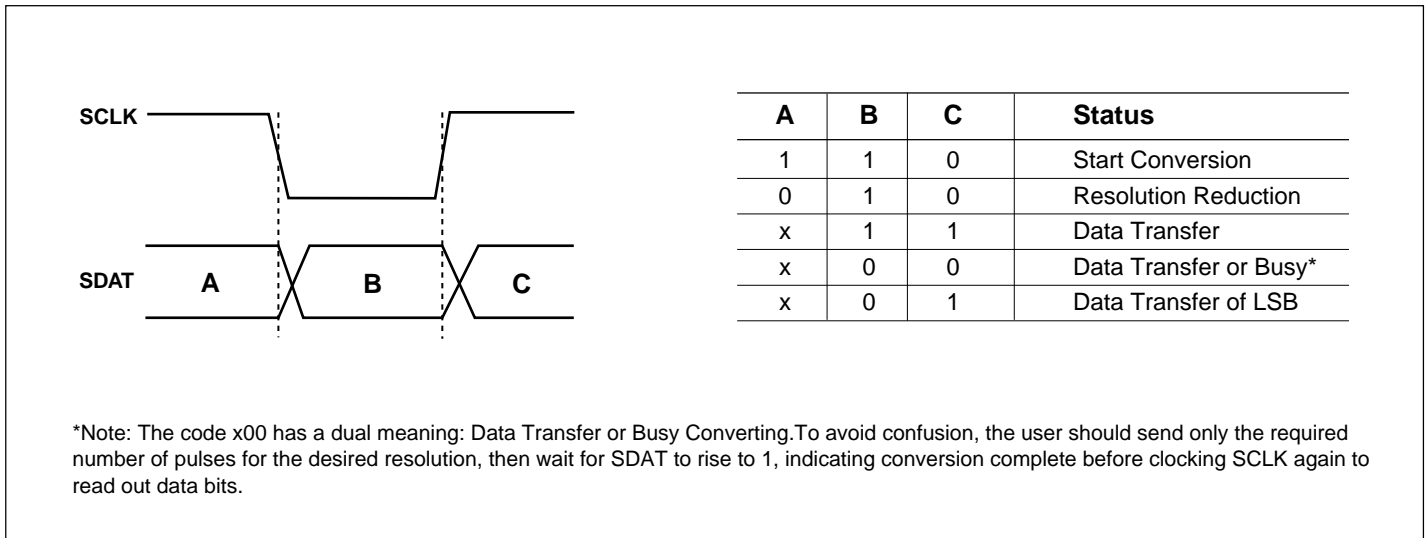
SCLK

SDAT A B C

| A | B | C | Status |
|---|---|---|---|
| 1 | 1 | 0 | Start Conversion |
| 0 | 1 | 0 | Resolution Reduction |
| x | 1 | 1 | Data Transfer |
| x | 0 | 0 | Data Transfer or Busy* |
| x | 0 | 1 | Data Transfer of LSB |

*Note: The code x00 has a dual meaning: Data Transfer or Busy Converting.To avoid confusion, the user should send only the required number of pulses for the desired resolution, then wait for SDAT to rise to 1, indicating conversion complete before clocking SCLK again to read out data bits.